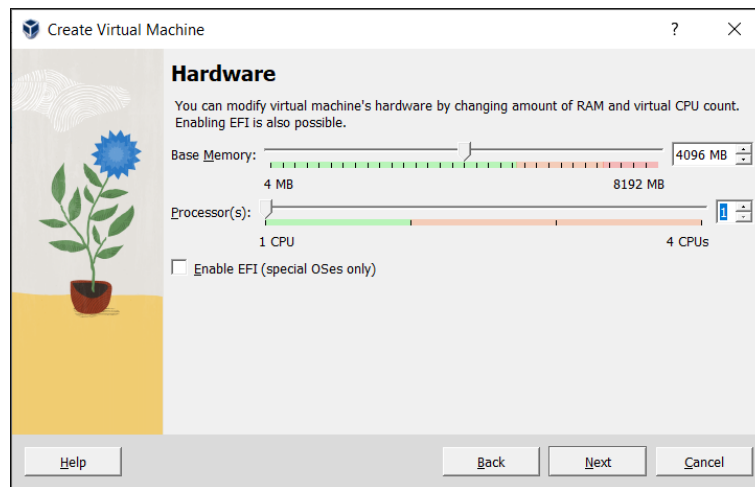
Create Virtual Machine

?

×

Hardware

You can modify virtual machine's hardware by changing amount of RAM and virtual CPU count. Enabling EFI is also possible.

Base Memory:

4096 MB

4 MB

8192 MB

Processor(s):

1

1 CPU

4 CPUs

Enable EFI (special OSes only)

Help

Back

Next

Cancel